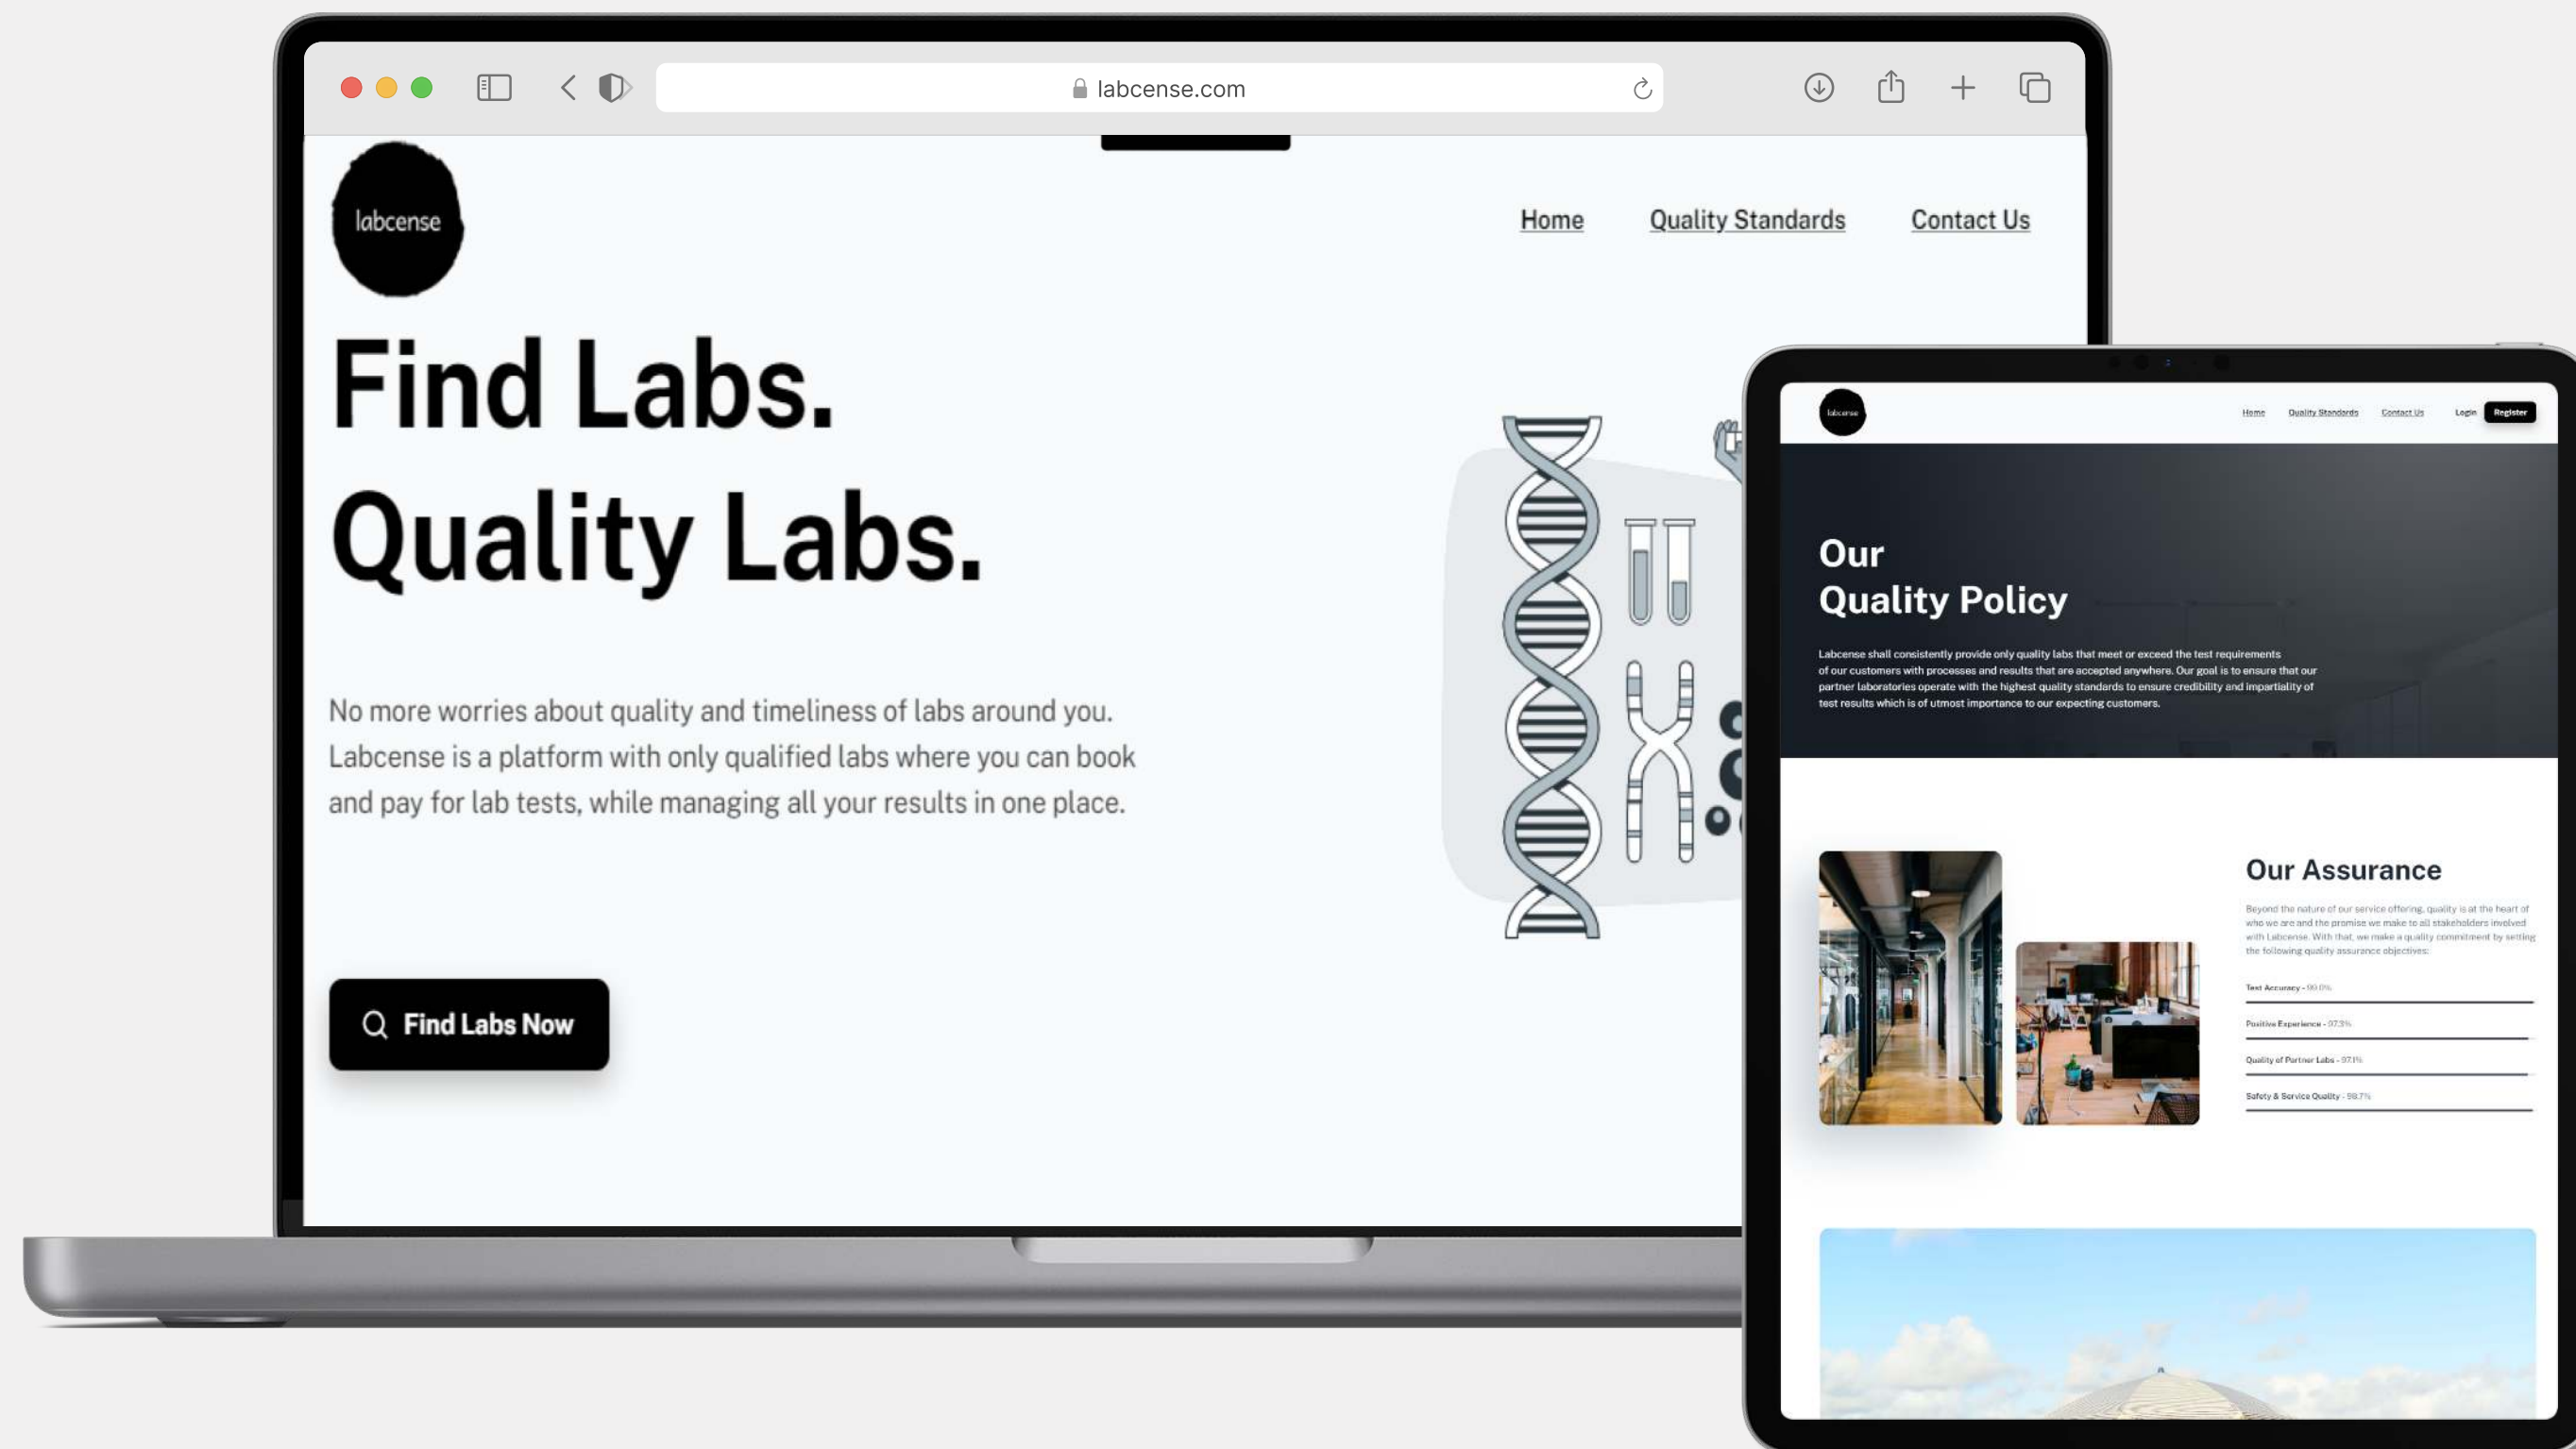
labcense.com

labcense

Home Quality Standards Contact Us

Find Labs.
Quality Labs.

No more worries about quality and timeliness of labs around you. Labcense is a platform with only qualified labs where you can book and pay for lab tests, while managing all your results in one place.

Find Labs Now

labcense

Home Quality Standards Contact Us Login Register

Our
Quality Policy

Labcense shall consistently provide only quality labs that meet or exceed the test requirements of our customers with processes and results that are accepted anywhere. Our goal is to ensure that our partner laboratories operate with the highest quality standards to ensure credibility and impartiality of test results which is of utmost importance to our expecting customers.

Our Assurance

Beyond the nature of our service offering, quality is at the heart of who we are and the promise we make to all stakeholders involved with Labcense. With that, we make a quality commitment by setting the following quality assurance objectives:

Test Accuracy - 99.0%

Positive Experience - 97.3%

Quality of Partner Labs - 97.1%

Safety & Service Quality - 98.7%